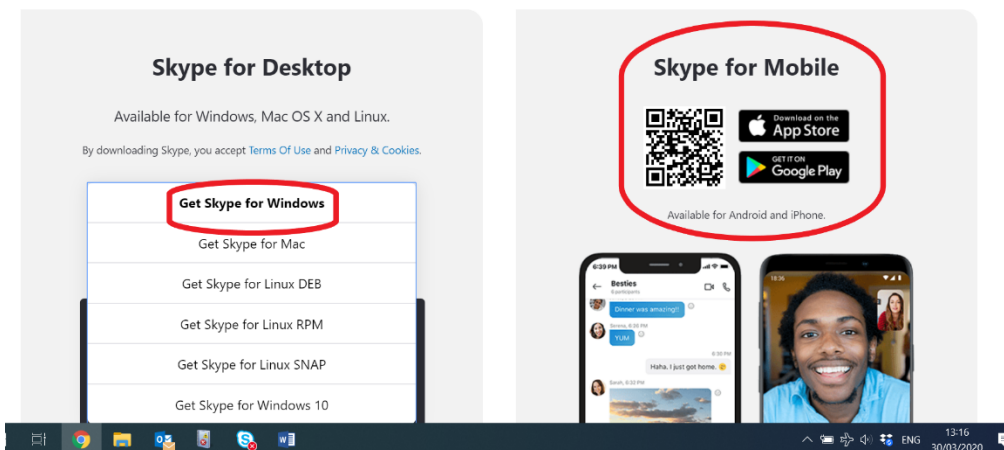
Skype for Desktop

Available for Windows, Mac OS X and Linux.

By downloading Skype, you accept Terms Of Use and Privacy & Cookies.

Get Skype for Windows

Get Skype for Mac

Get Skype for Linux DEB

Get Skype for Linux RPM

Get Skype for Linux SNAP

Get Skype for Windows 10

Skype for Mobile

Download on the App Store

GET IT ON Google Play

Available for Android and iPhone.

6:39 PM

Besties

Dinner was amazing!!

YUM

Haha, I just got home.

18:36

ENG

13:16
30/03/2020